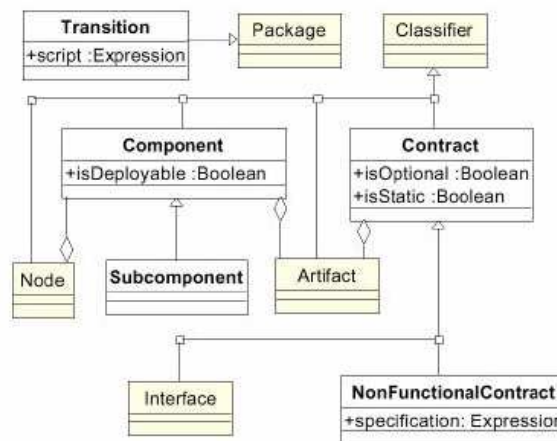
Transition
+script :Expression

Package

Classifier

Component
+isDeployable :Boolean

Contract
+isOptional :Boolean
+isStatic :Boolean

Node

Subcomponent

Artifact

Interface

NonFunctionalContract
+specification: Expression